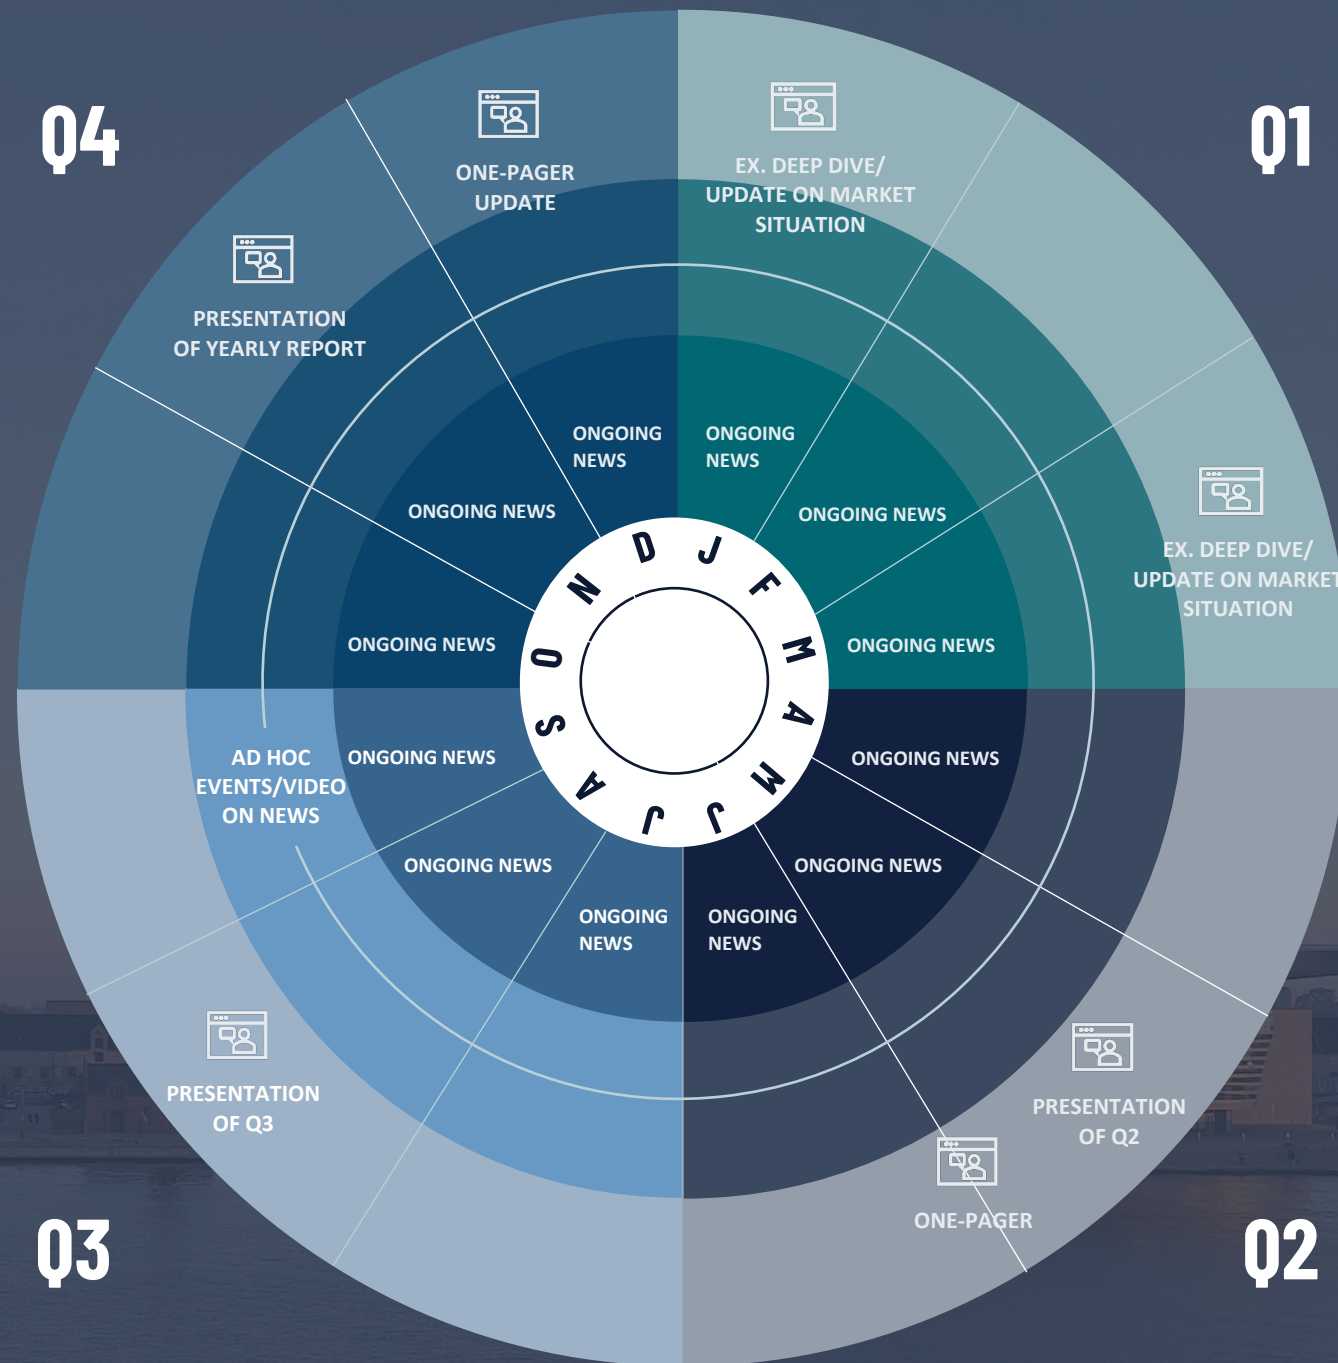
Q4

Q1

ONE-PAGER UPDATE

EX. DEEP DIVE/ UPDATE ON MARKET SITUATION

PRESENTATION OF YEARLY REPORT

ONGOING NEWS

ONGOING NEWS

ONGOING NEWS

ONGOING NEWS

EX. DEEP DIVE/ UPDATE ON MARKET SITUATION

ONGOING NEWS

ONGOING NEWS

D J F M A M J J A S O N

AD HOC EVENTS/VIDEO ON NEWS

ONGOING NEWS

ONGOING NEWS

ONGOING NEWS

ONGOING NEWS

ONGOING NEWS

ONGOING NEWS

PRESENTATION OF Q3

PRESENTATION OF Q2

ONE-PAGER

Q3

Q2